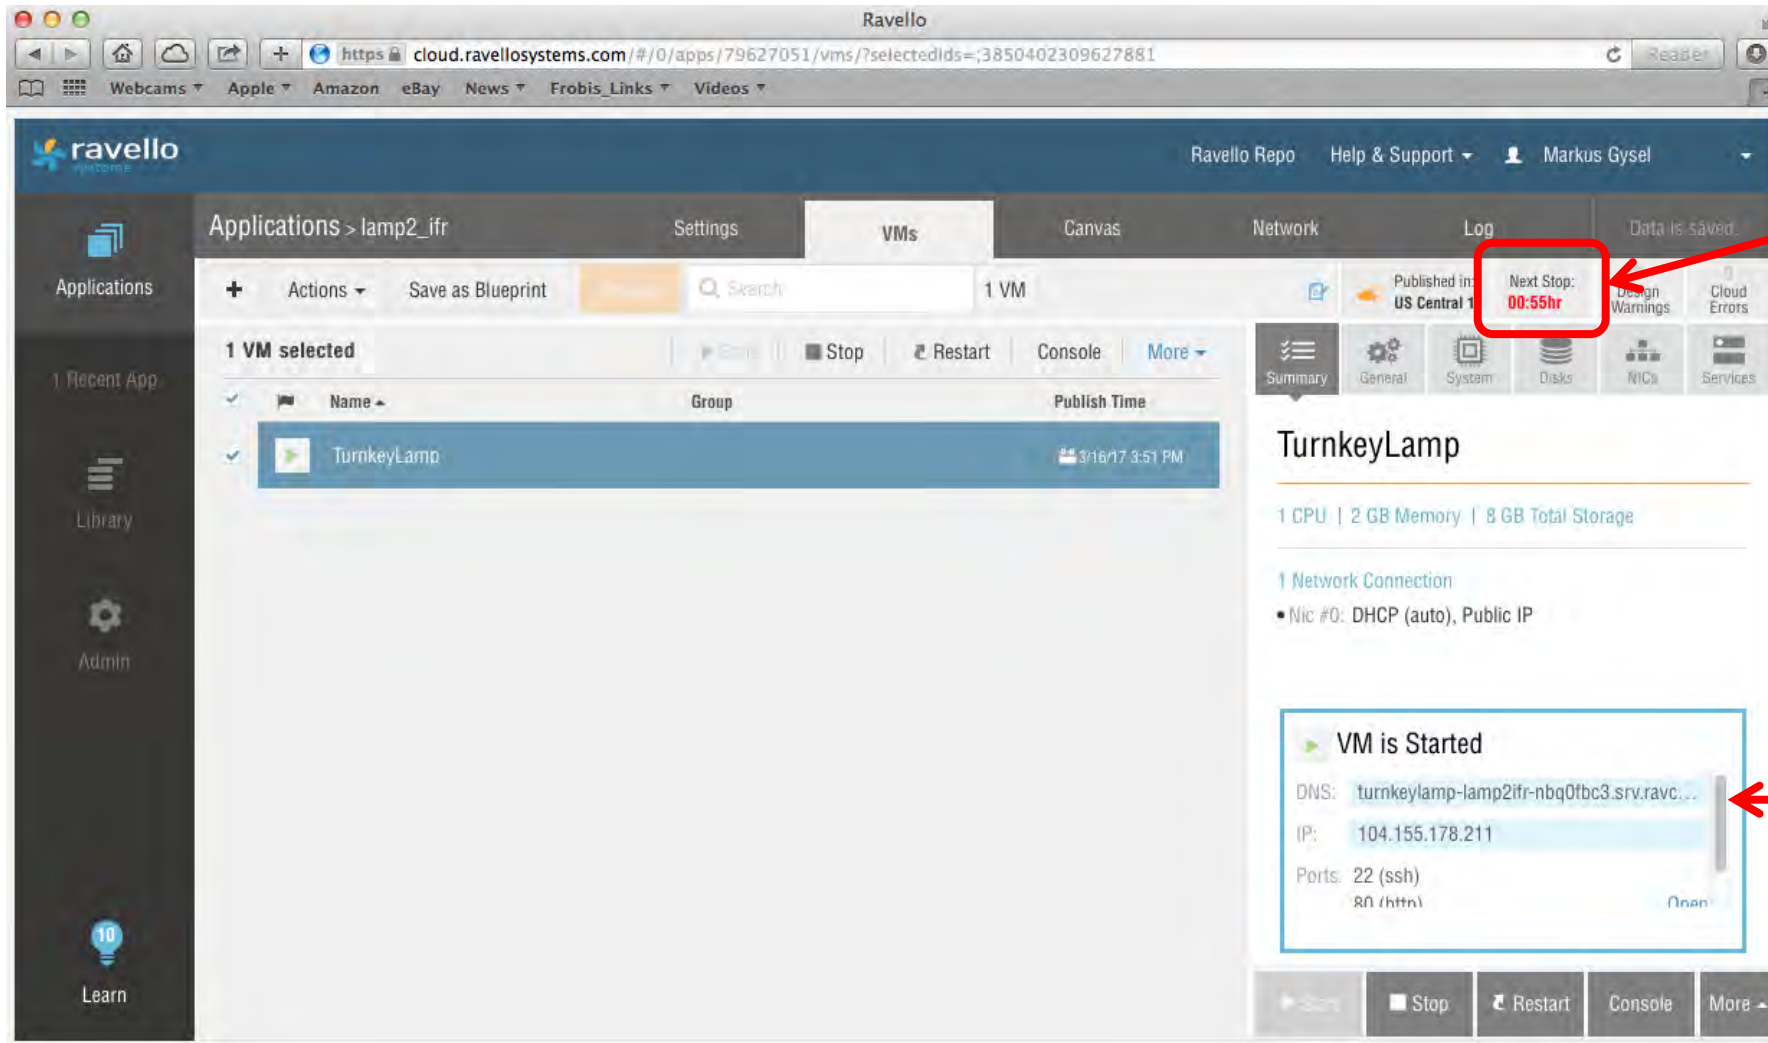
Ravello

https cloud.ravellosystems.com/#/0/apps/79627051/vms/?selectedIds=;3850402309627881

Reader

Webcams ▾ Apple ▾ Amazon eBay News ▾ Frobis_Links ▾ Videos ▾

ravello

Ravello Repo Help & Support ▾ Markus Gysel

Applications

1 Recent App

Library

Admin

10

Learn

Applications > lamp2_ifr

Settings VMs Canvas Network Log Data is saved

+ Actions ▾ Save as Blueprint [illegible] Search 1 VM

Published in: US Central 1

Next Stop: 00:55hr

Design Warnings

0 Cloud Errors

1 VM selected

Start Stop Restart Console More ▾

Name ▴ Group Publish Time

TurnkeyLamp 3/16/17 3:51 PM

Summary General System Disks NICs Services

TurnkeyLamp

1 CPU | 2 GB Memory | 8 GB Total Storage

1 Network Connection

• Nic #0: DHCP (auto), Public IP

VM is Started

DNS: turnkeylamp-lamp2ifr-nbq0fbc3.srv.ravc...

IP: 104.155.178.211

Ports: 22 (ssh)

80 (http) Open

Start Stop Restart Console More ▴